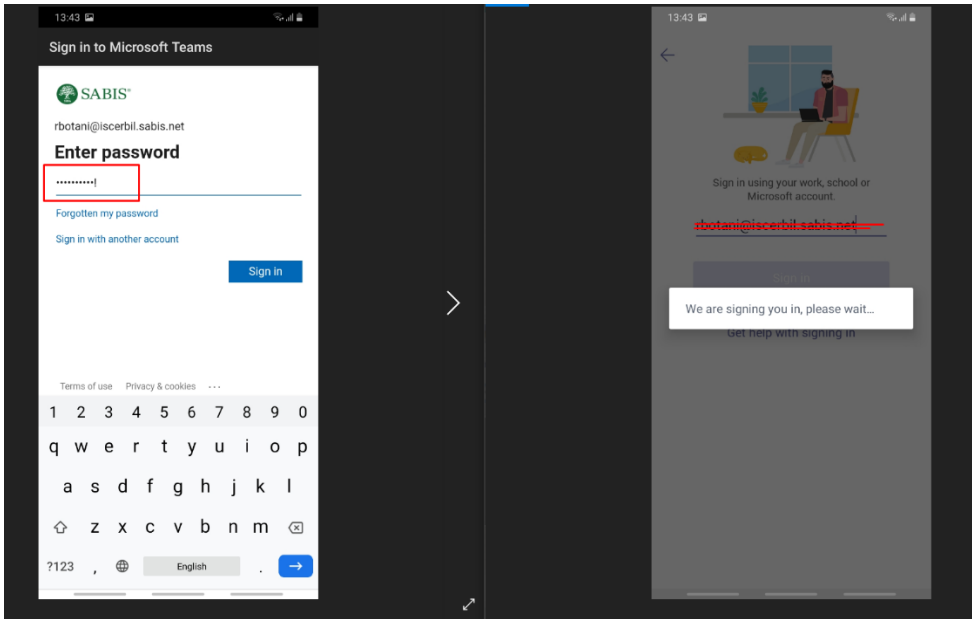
13:43

Sign in to Microsoft Teams

SABIS®

rbotani@iscerbil.sabis.net

Enter password

••••••••••|

Forgotten my password

Sign in with another account

Sign in

Terms of use Privacy & cookies ···

1 2 3 4 5 6 7 8 9 0
q w e r t y u i o p
a s d f g h j k l
z x c v b n m
?123 , English .

13:43

Sign in using your work, school or Microsoft account.

rbotani@iscerbil.sabis.net

Sign in

We are signing you in, please wait...

Get help with signing in